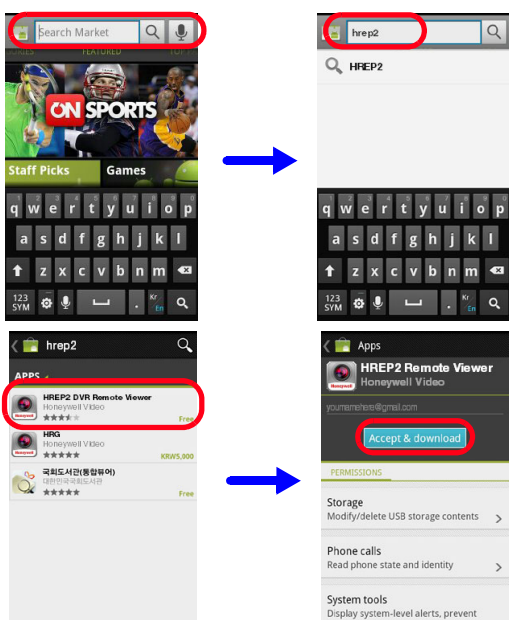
Search Market

FEATURED

ON SPORTS

Staff Picks

Games

q w e r t y u i o p
a s d f g h j k l
z x c v b n m
123 SYM
Kr En

hrep2

HREP2

q w e r t y u i o p
a s d f g h j k l
z x c v b n m
123 SYM
Kr En

hrep2

APPS

HREP2 DVR Remote Viewer
Honeywell Video
Free

HRG
Honeywell Video
KRW5,800

국회도서관(통합뷰어)
대한민국국회도서관
Free

Apps

HREP2 Remote Viewer
Honeywell Video

youraemailhere@gmail.com

Accept & download

PERMISSIONS

Storage
Modify/delete USB storage contents

Phone calls
Read phone state and identity

System tools
Display system-level alerts, prevent